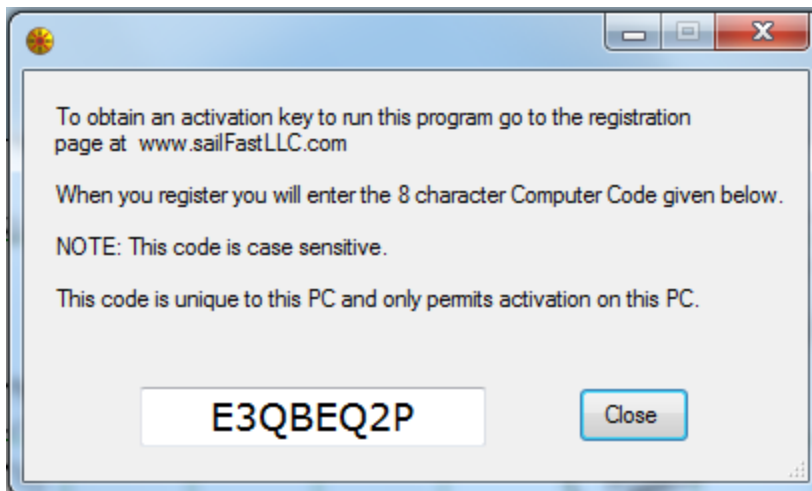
To obtain an activation key to run this program go to the registration page at www.sailFastLLC.com

When you register you will enter the 8 character Computer Code given below.

NOTE: This code is case sensitive.

This code is unique to this PC and only permits activation on this PC.

E3QBEQ2P

Close